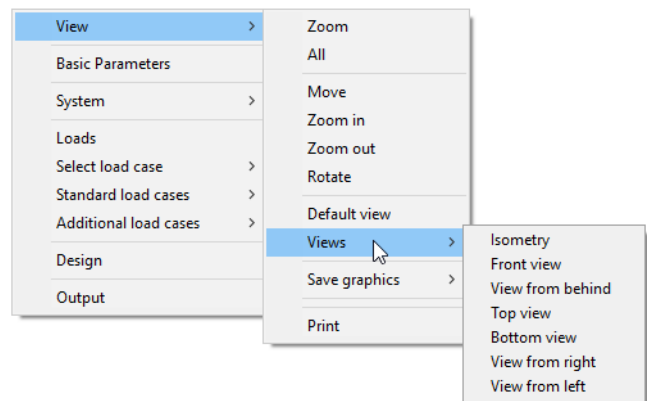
View
Basic Parameters
System
Loads
Select load case
Standard load cases
Additional load cases
Design
Output

Zoom
All
Move
Zoom in
Zoom out
Rotate
Default view
Views
Save graphics
Print

Isometry
Front view
View from behind
Top view
Bottom view
View from right
View from left